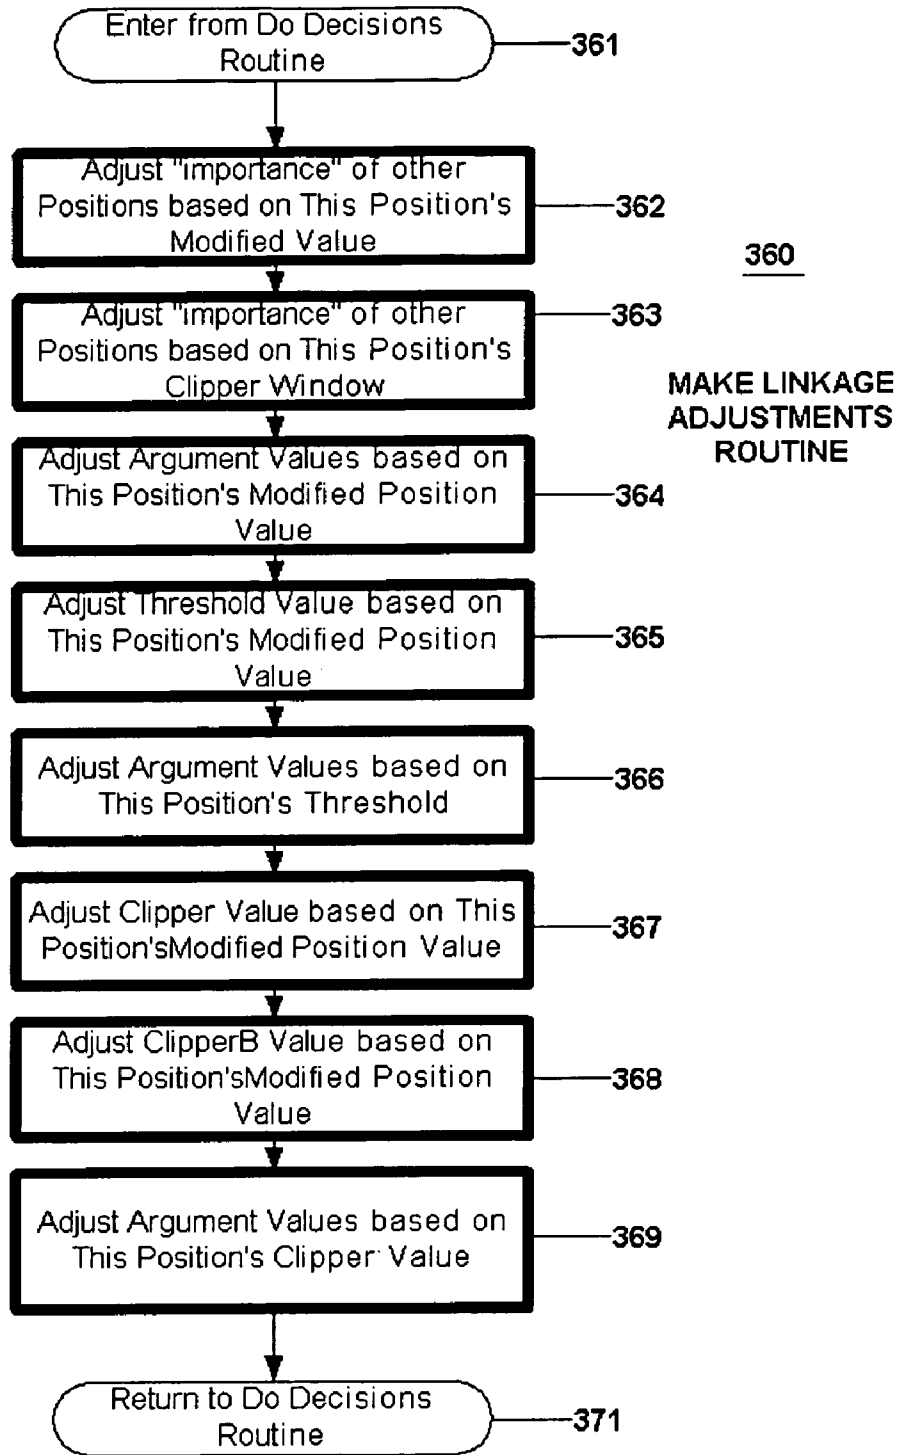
Enter from Do Decisions Routine

361

Adjust "importance" of other Positions based on This Position's Modified Value

362

360

Adjust "importance" of other Positions based on This Position's Clipper Window

363

MAKE LINKAGE ADJUSTMENTS ROUTINE

Adjust Argument Values based on This Position's Modified Position Value

364

Adjust Threshold Value based on This Position's Modified Position Value

365

Adjust Argument Values based on This Position's Threshold

366

Adjust Clipper Value based on This Position'sModified Position Value

367

Adjust ClipperB Value based on This Position'sModified Position Value

368

Adjust Argument Values based on This Position's Clipper Value

369

Return to Do Decisions Routine

371